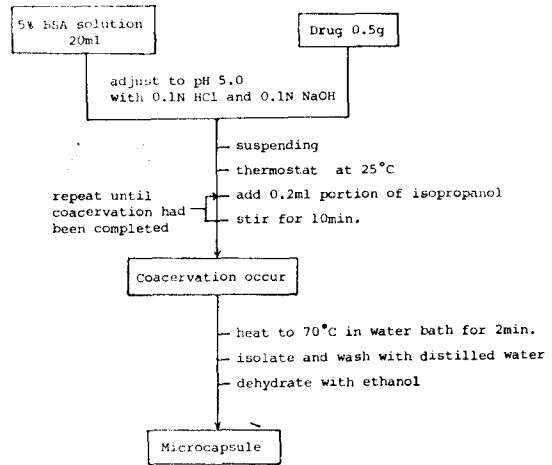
5% BSA solution 20ml

Drug 0.5g

adjust to pH 5.0 with 0.1N HCl and 0.1N NaOH

suspending

thermostat at 25°C

repeat until coacervation had been completed

add 0.2ml portion of isopropanol

stir for 10min.

Coacervation occur

heat to 70°C in water bath for 2min.

isolate and wash with distilled water

dehydrate with ethanol

Microcapsule